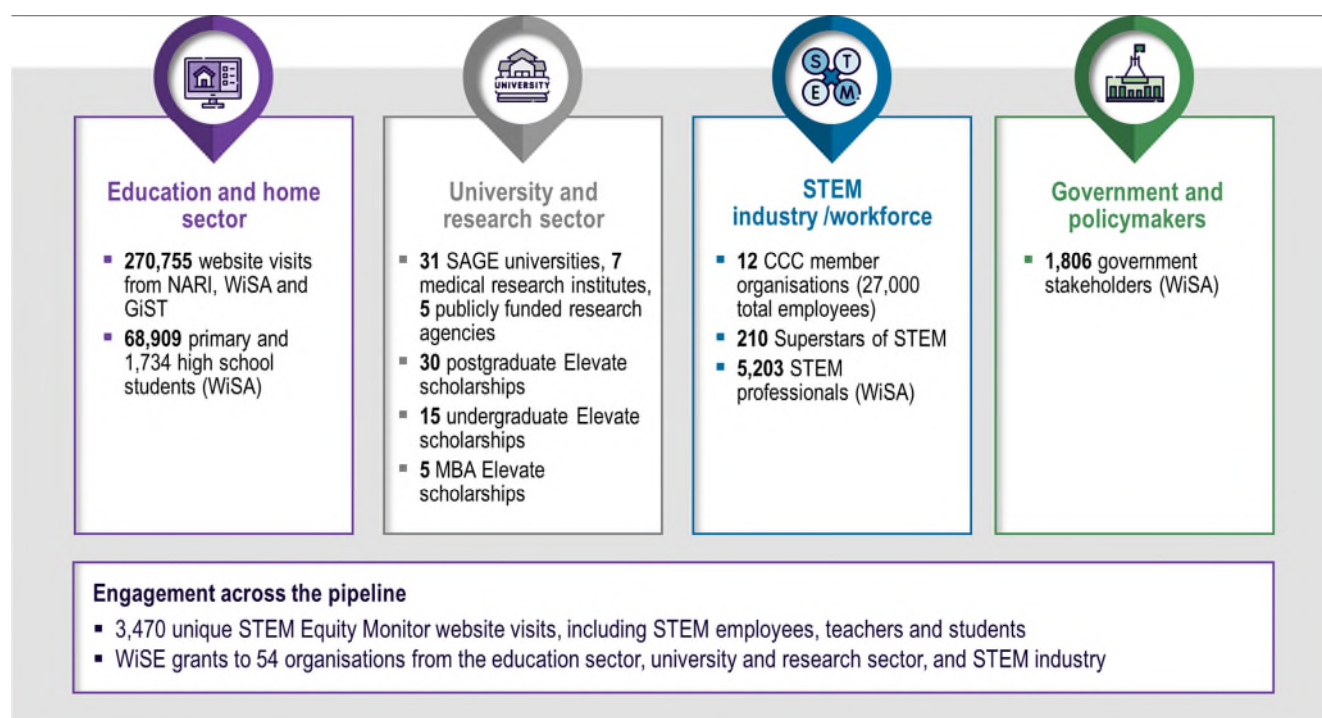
UNIVERSITY

S T E M

Education and home sector

- **270,755** website visits from NARI, WiSA and GiST
- **68,909** primary and 1,734 high school students (WiSA)

University and research sector

- **31** SAGE universities, **7** medical research institutes, **5** publicly funded research agencies
- **30** postgraduate Elevate scholarships
- **15** undergraduate Elevate scholarships
- **5** MBA Elevate scholarships

STEM industry /workforce

- **12** CCC member organisations (27,000 total employees)
- **210** Superstars of STEM
- **5,203** STEM professionals (WiSA)

Government and policymakers

- **1,806** government stakeholders (WiSA)

**Engagement across the pipeline**

- 3,470 unique STEM Equity Monitor website visits, including STEM employees, teachers and students
- WiSE grants to 54 organisations from the education sector, university and research sector, and STEM industry